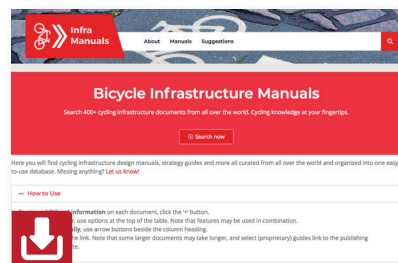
Infra Manuals

About Manuals Suggestions

Bicycle Infrastructure Manuals

Search 400+ cycling infrastructure documents from all over the world. Cycling knowledge at your fingertips.

Search now

Here you will find cycling infrastructure design manuals, strategy guides and more all curated from all over the world and organized into one easy-to-use database. Missing anything? Let us know!

How to Use

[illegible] information on each document, click the '+' button.
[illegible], use options at the top of the table. Note that features may be used in combination.
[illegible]ally, use arrow buttons beside the column heading.
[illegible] the link. Note that some larger documents may take longer, and select (proprietary) guides link to the publishing
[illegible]te.